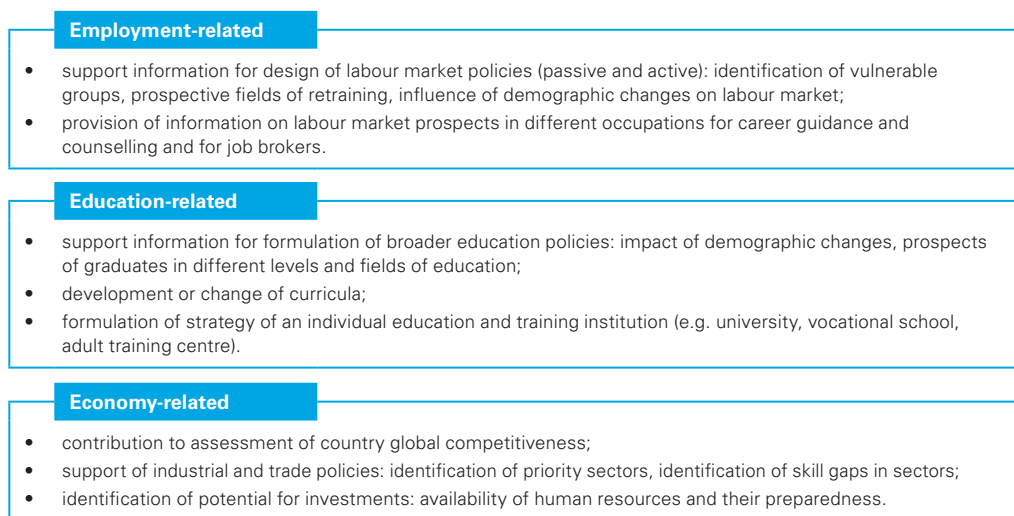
Employment-related

- support information for design of labour market policies (passive and active): identification of vulnerable groups, prospective fields of retraining, influence of demographic changes on labour market;
- provision of information on labour market prospects in different occupations for career guidance and counselling and for job brokers.

Education-related

- support information for formulation of broader education policies: impact of demographic changes, prospects of graduates in different levels and fields of education;
- development or change of curricula;
- formulation of strategy of an individual education and training institution (e.g. university, vocational school, adult training centre).

Economy-related

- contribution to assessment of country global competitiveness;
- support of industrial and trade policies: identification of priority sectors, identification of skill gaps in sectors;
- identification of potential for investments: availability of human resources and their preparedness.